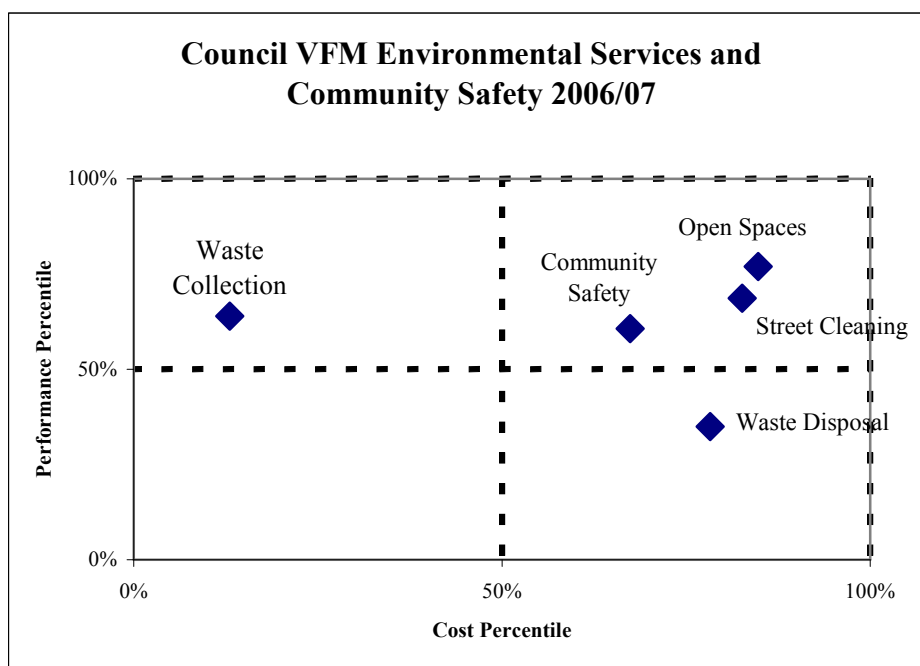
Council VFM Environmental Services and Community Safety 2006/07

100%
50%
0%

Performance Percentile

Waste Collection

Community Safety

Open Spaces

Street Cleaning

Waste Disposal

0%
50%
100%

Cost Percentile